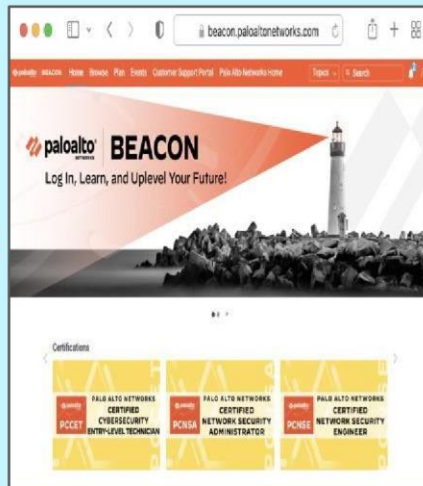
beacon.paloaltonetworks.com

paloalto BEACON Home Browse Plan Events Customer Support Portal Palo Alto Networks Home Topics Search

paloalto NETWORKS | BEACON

Log In, Learn, and Uplevel Your Future!

Certifications

paloalto PCCET PALO ALTO NETWORKS CERTIFIED CYBERSECURITY ENTRY-LEVEL TECHNICIAN

paloalto PCNSA PALO ALTO NETWORKS CERTIFIED NETWORK SECURITY ADMINISTRATOR

paloalto PCNSE PALO ALTO NETWORKS CERTIFIED NETWORK SECURITY ENGINEER